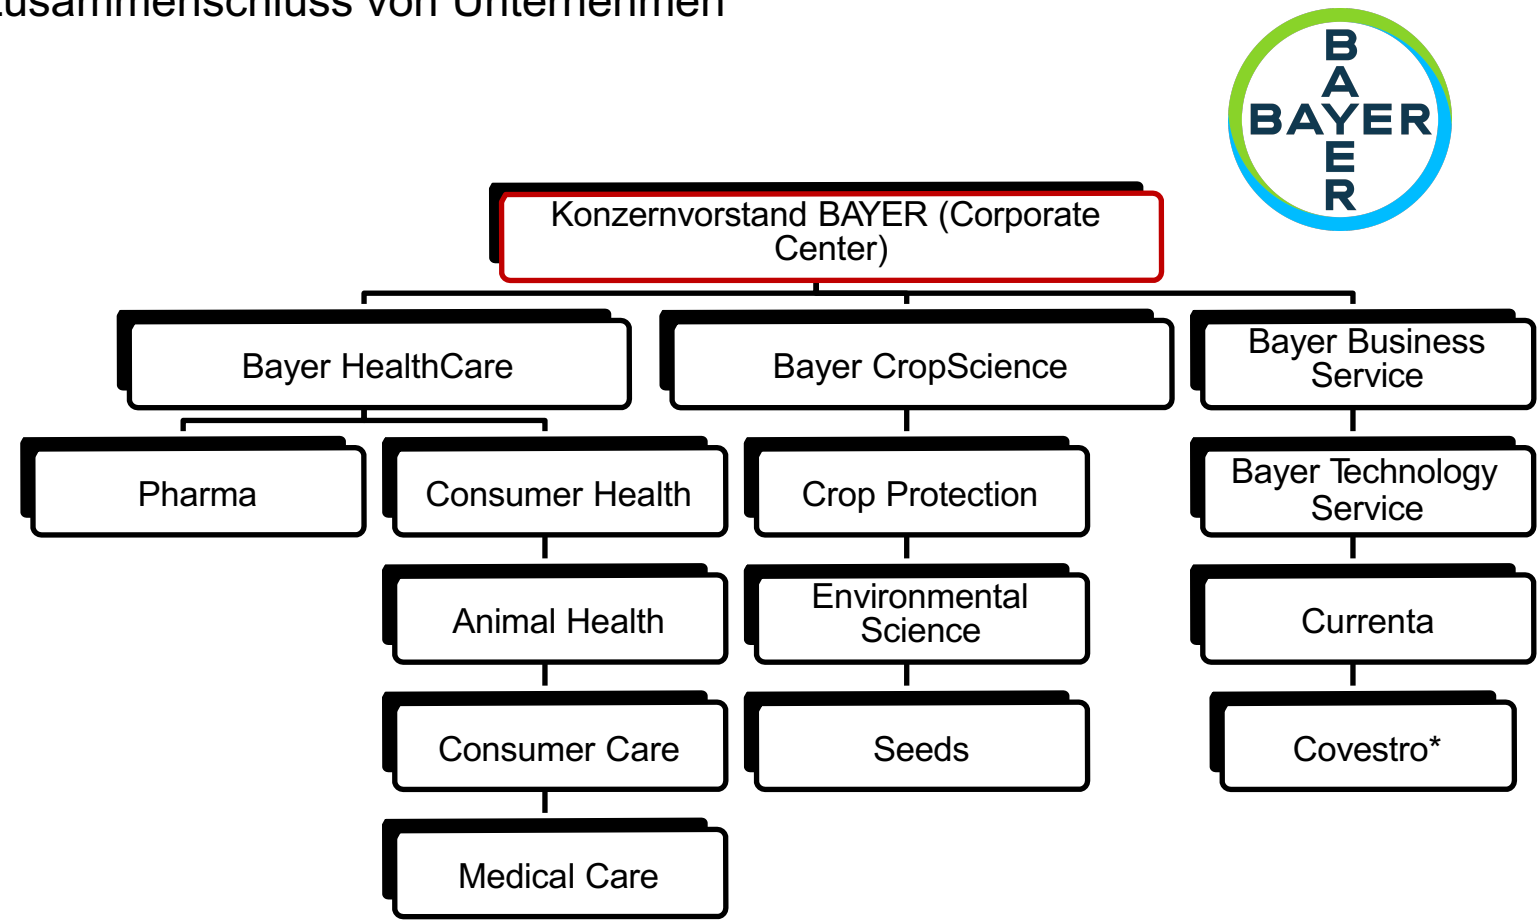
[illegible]usammenschluss von Unternehmen

BAYER

Konzernvorstand BAYER (Corporate Center)

Bayer HealthCare

Bayer CropScience

Bayer Business Service

Pharma

Consumer Health

Animal Health

Consumer Care

Medical Care

Crop Protection

Environmental Science

Seeds

Bayer Technology Service

Currenta

Covestro*